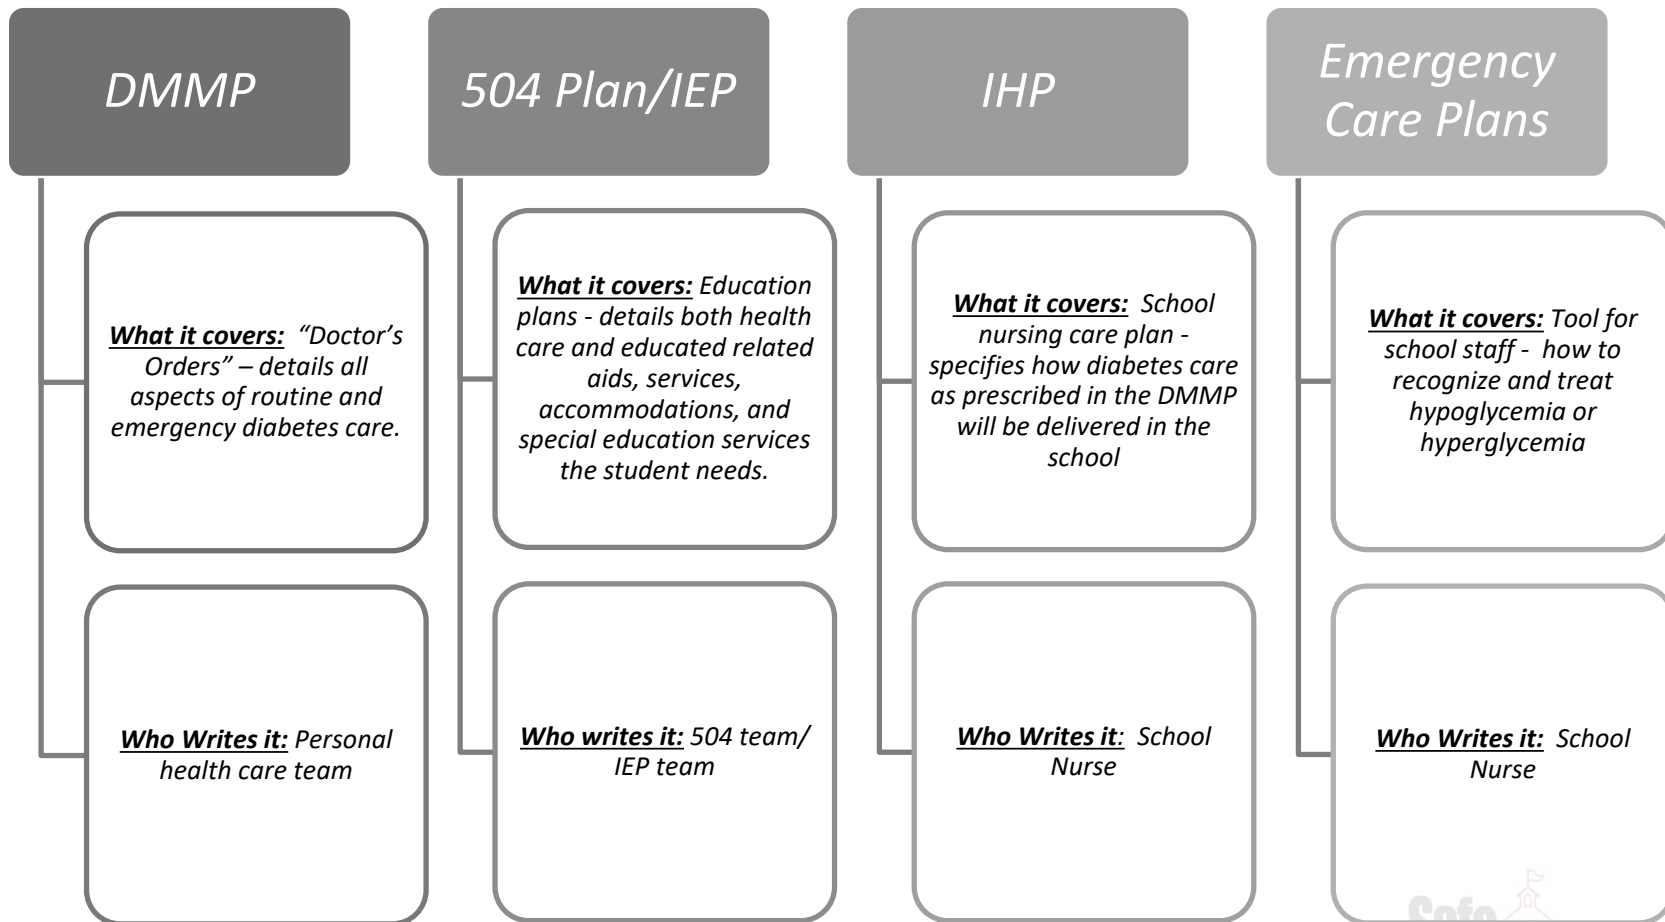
DMMP

What it covers: "Doctor's Orders" – details all aspects of routine and emergency diabetes care.

Who Writes it: Personal health care team

504 Plan/IEP

What it covers: Education plans - details both health care and educated related aids, services, accommodations, and special education services the student needs.

Who writes it: 504 team/ IEP team

IHP

What it covers: School nursing care plan - specifies how diabetes care as prescribed in the DMMP will be delivered in the school

Who Writes it: School Nurse

Emergency Care Plans

What it covers: Tool for school staff - how to recognize and treat hypoglycemia or hyperglycemia

Who Writes it: School Nurse

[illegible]